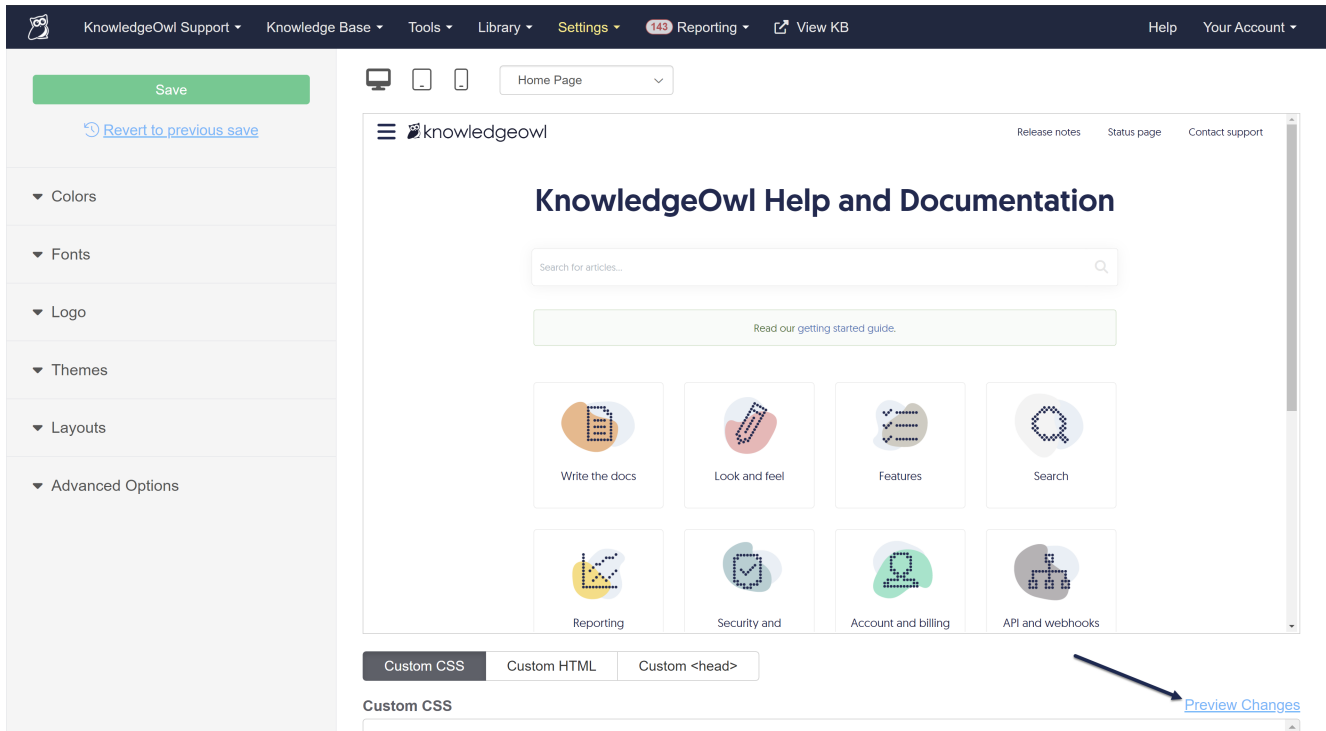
KnowledgeOwl Support Knowledge Base Tools Library Settings 143 Reporting View KB Help Your Account

Save

Revert to previous save

Colors

Fonts

Logo

Themes

Layouts

Advanced Options

Home Page

knowledgeowl

Release notes Status page Contact support

KnowledgeOwl Help and Documentation

Search for articles...

Read our getting started guide.

Write the docs

Look and feel

Features

Search

Reporting

Security and

Account and billing

API and webhooks

Custom CSS Custom HTML Custom <head>

Custom CSS

Preview Changes